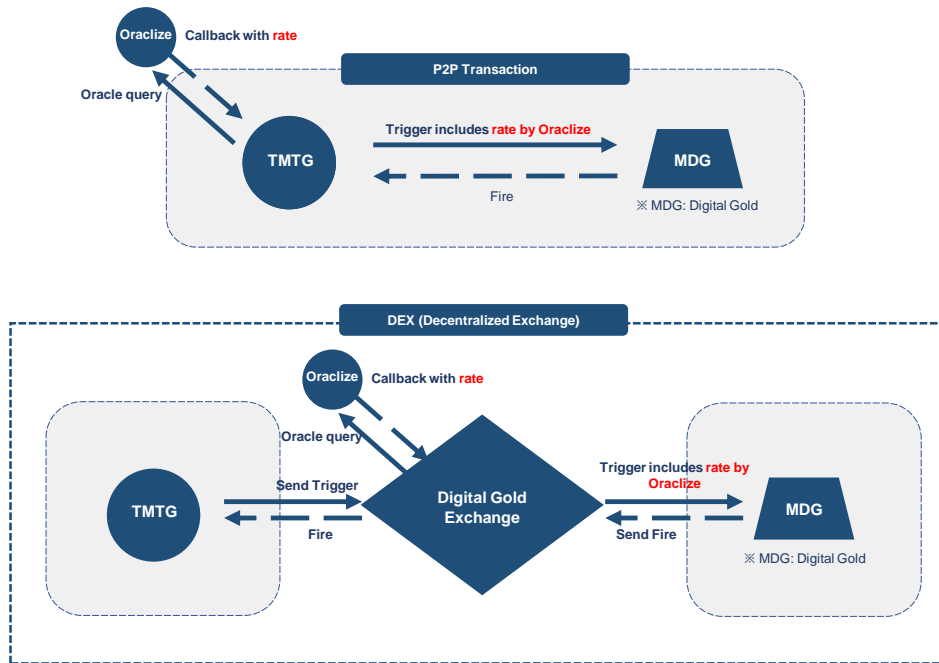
Oraclize

Callback with rate

Oracle query

P2P Transaction

TMTG

Trigger includes rate by Oraclize

MDG

Fire

※ MDG: Digital Gold

DEX (Decentralized Exchange)

Oraclize

Callback with rate

Oracle query

TMTG

Send Trigger

Fire

Digital Gold Exchange

Trigger includes rate by Oraclize

Send Fire

MDG

※ MDG: Digital Gold